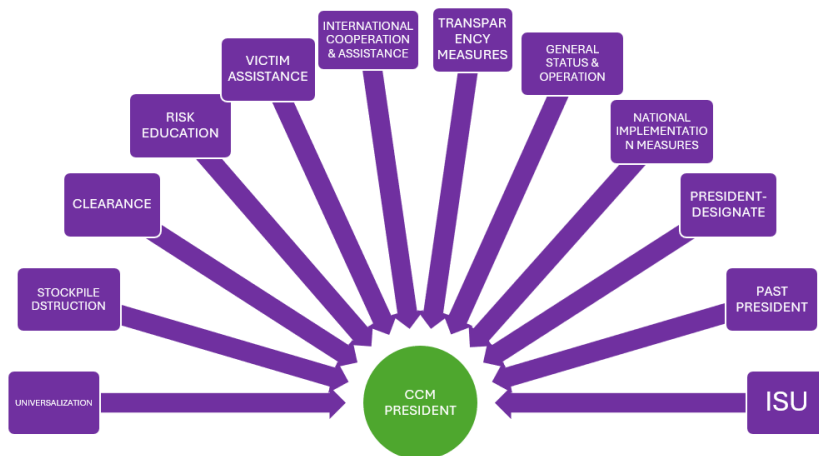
UNIVERSALIZATION

STOCKPILE DSTRUCTION

CLEARANCE

RISK EDUCATION

VICTIM ASSISTANCE

INTERNATIONAL COOPERATION & ASSISTANCE

TRANSPARENCY MEASURES

GENERAL STATUS & OPERATION

NATIONAL IMPLEMENTATION MEASURES

PRESIDENT-DESIGNATE

PAST PRESIDENT

ISU

CCM PRESIDENT